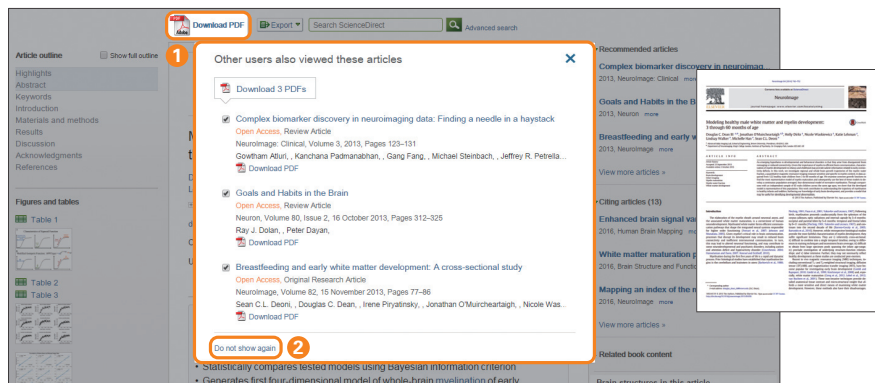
Download PDF

Export

Search ScienceDirect

Advanced search

Article outline

Show full outline

Highlights
Abstract
Keywords
Introduction
Materials and methods
Results
Discussion
Acknowledgments
References

Figures and tables

Table 1

Table 2
Table 3

1

Other users also viewed these articles

Download 3 PDFs

Complex biomarker discovery in neuroimaging data: Finding a needle in a haystack
Open Access, Review Article
NeuroImage: Clinical, Volume 3, 2013, Pages 123–131
Gowtham Atluri, , Kanchana Padmanabhan, , Gang Fang, , Michael Steinbach, , Jeffrey R. Petrella...
Download PDF

Goals and Habits in the Brain
Open Access, Review Article
Neuron, Volume 80, Issue 2, 16 October 2013, Pages 312–325
Ray J. Dolan, , Peter Dayan,
Download PDF

Breastfeeding and early white matter development: A cross-sectional study
Open Access, Original Research Article
NeuroImage, Volume 82, 15 November 2013, Pages 77–86
Sean C.L. Deoni, , Douglas C. Dean, , Irene Piryatinsky, , Jonathan O'Muircheartaigh, , Nicole Was...
Download PDF

Do not show again

2

Recommended articles

Complex biomarker discovery in neuroimag
2013, NeuroImage: Clinical more

Goals and Habits in the B
2013, Neuron more

Breastfeeding and early w
2013, NeuroImage more

View more articles »

Citing articles (13)

Enhanced brain signal va
2016, Human Brain Mapping more

White matter maturation p
2016, Brain Structure and Functio

Mapping an index of the m
2016, NeuroImage more

View more articles »

Related book content

Modeling healthy male white matter and myelin development: 3 through 60 months of age

NeuroImage

• Statistically compares tested models using Bayesian information criterion
• Generates first four-dimensional model of whole-brain myelination of early